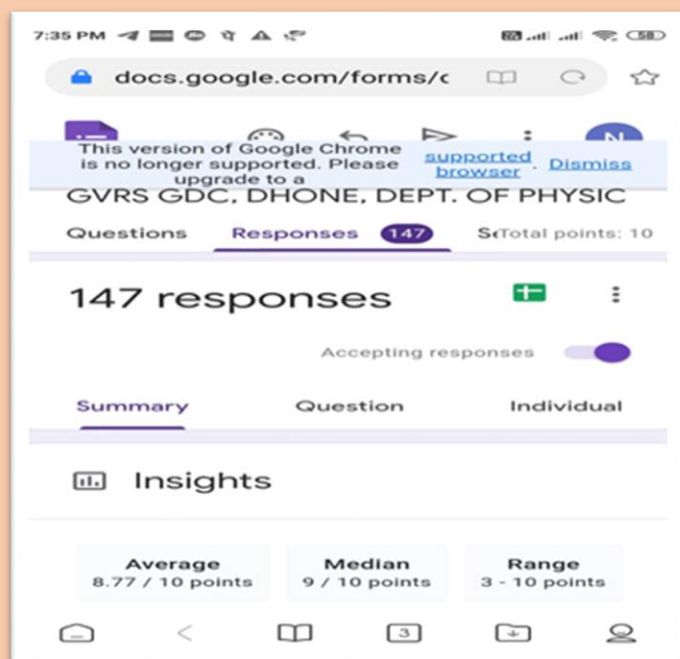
7:35 PM

docs.google.com/forms/c

This version of Google Chrome is no longer supported. Please upgrade to a supported browser. Dismiss

GVRS GDC, DHONE, DEPT. OF PHYSIC

Questions Responses 147 ScTotal points: 10

147 responses

Accepting responses

Summary Question Individual

Insights

Average
8.77 / 10 points

Median
9 / 10 points

Range
3 - 10 points

3